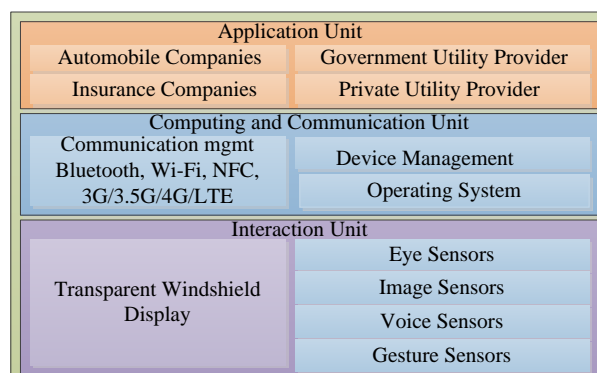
Application Unit

Automobile Companies

Government Utility Provider

Insurance Companies

Private Utility Provider

Computing and Communication Unit

Communication mgmt Bluetooth, Wi-Fi, NFC, 3G/3.5G/4G/LTE

Device Management

Operating System

Interaction Unit

Transparent Windshield Display

Eye Sensors

Image Sensors

Voice Sensors

Gesture Sensors